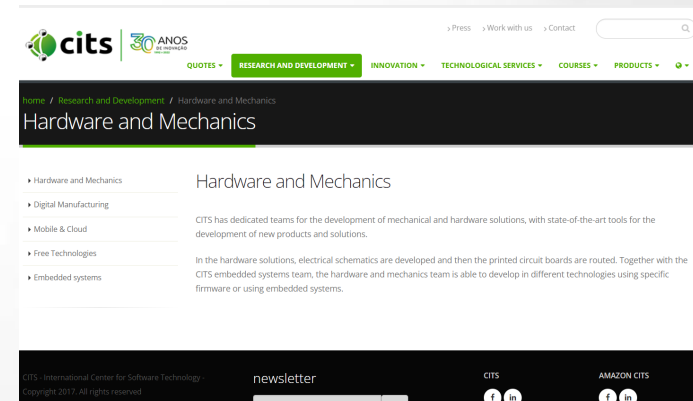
cits 30 ANOS DE INOVAÇÃO

› Press › Work with us › Contact

QUOTES ▾ RESEARCH AND DEVELOPMENT ▾ INNOVATION ▾ TECHNOLOGICAL SERVICES ▾ COURSES ▾ PRODUCTS ▾

home / Research and Development / Hardware and Mechanics

Hardware and Mechanics

▸ Hardware and Mechanics
▸ Digital Manufacturing
▸ Mobile & Cloud
▸ Free Technologies
▸ Embedded systems

Hardware and Mechanics

CITS has dedicated teams for the development of mechanical and hardware solutions, with state-of-the-art tools for the development of new products and solutions.

In the hardware solutions, electrical schematics are developed and then the printed circuit boards are routed. Together with the CITS embedded systems team, the hardware and mechanics team is able to develop in different technologies using specific firmware or using embedded systems.

CITS - International Center for Software Technology - Copyright 2017. All rights reserved

newsletter

CITS

AMAZON CITS